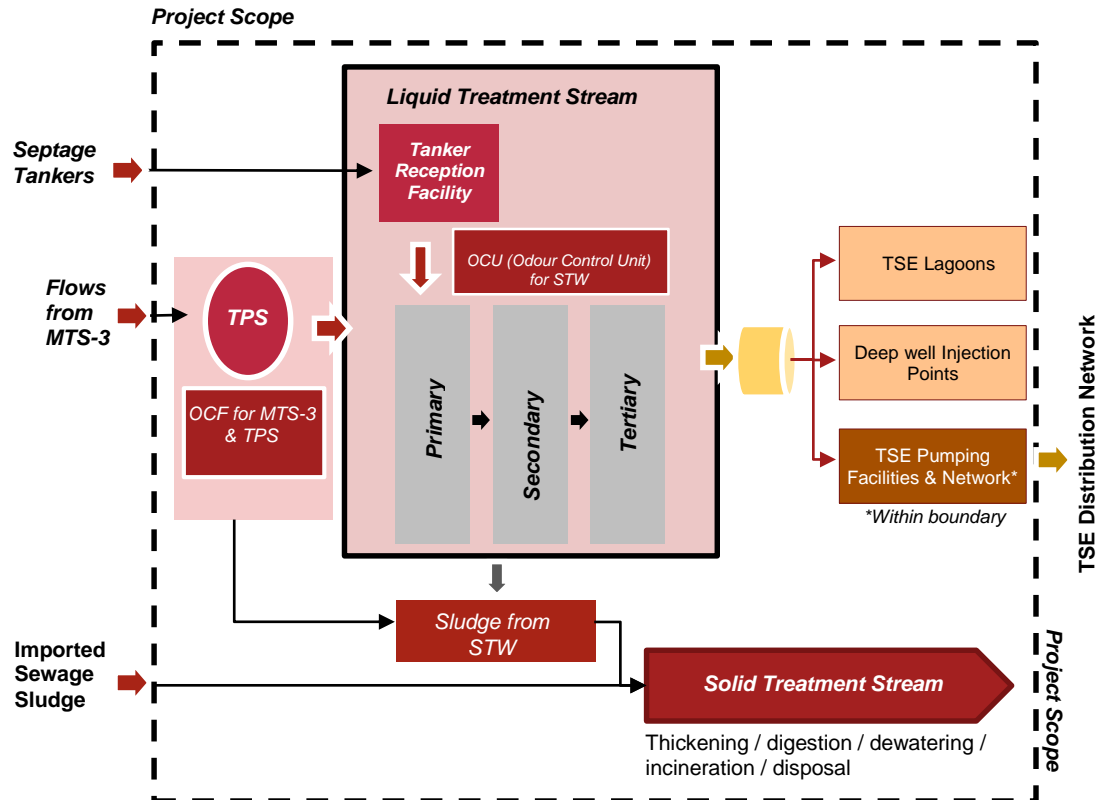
Project Scope

Liquid Treatment Stream

Septage Tankers

Tanker Reception Facility

OCU (Odour Control Unit) for STW

Flows from MTS-3

TPS

OCF for MTS-3 & TPS

Primary

Secondary

Tertiary

TSE Lagoons

Deep well Injection Points

TSE Pumping Facilities & Network*

*Within boundary

TSE Distribution Network

Sludge from STW

Imported Sewage Sludge

Solid Treatment Stream

Thickening / digestion / dewatering / incineration / disposal

Project Scope